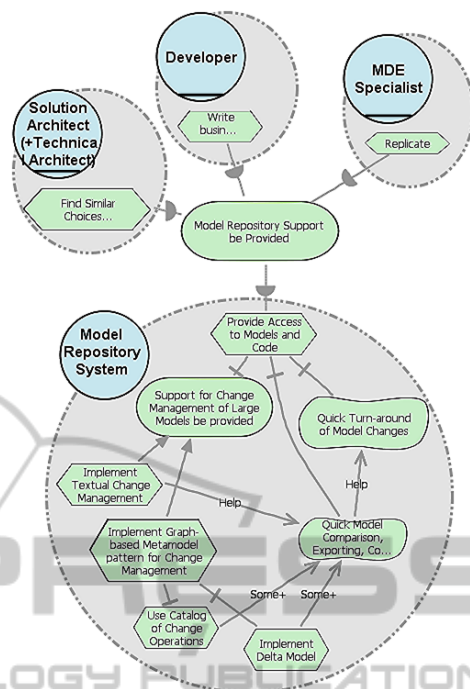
Developer

MDE Specialist

Solution Architect (+Technica l Architect)

Write busin...

Replicate

Find Similar Choices...

Model Repository Support be Provided

Model Repository System

Provide Access to Models and Code

Support for Change Management of Large Models be provided

Quick Turn-around of Model Changes

Implement Textual Change Management

Help

Help

Implement Graph-based Metamodel pattern for Change Management

Quick Model Comparison, Exporting, Co...

Some+

Some+

Use Catalog of Change Operations

Implement Delta Model

PRESS

LOGY PUBLICATIONS